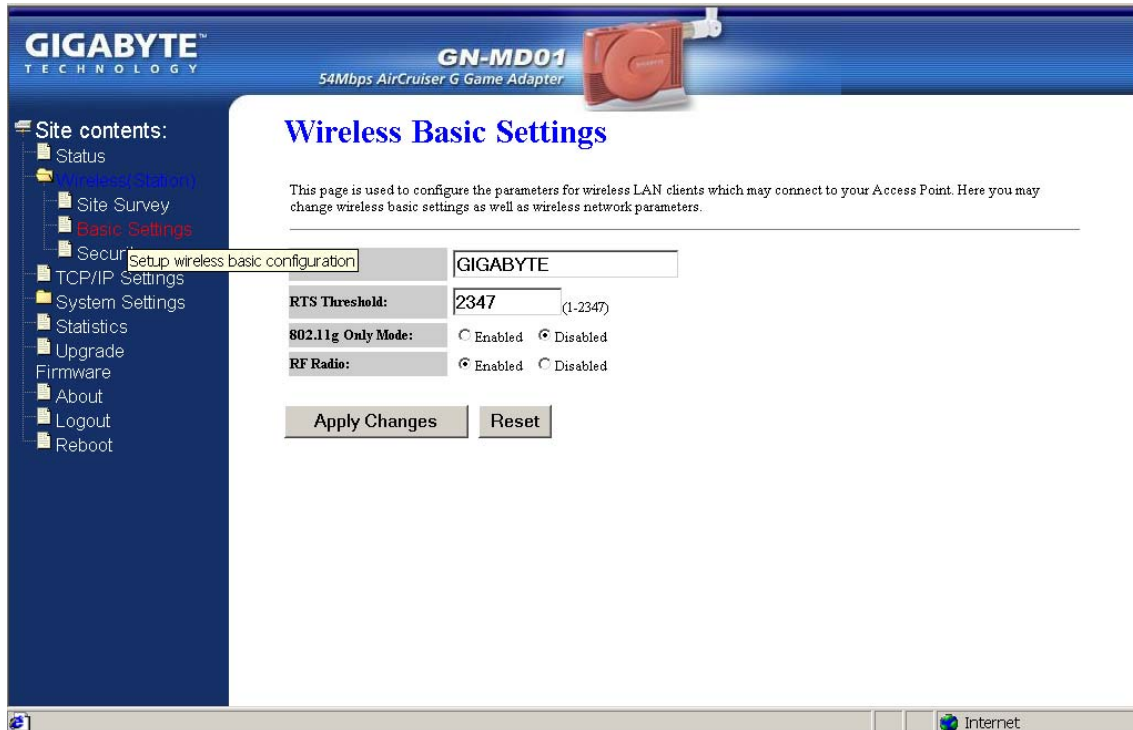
GIGABYTE™
TECHNOLOGY

GN-MD01
54Mbps AirCruiser G Game Adapter

Site contents:
Status
Wireless(Station)
Site Survey
Basic Settings
Securi
Setup wireless basic configuration
TCP/IP Settings
System Settings
Statistics
Upgrade Firmware
About
Logout
Reboot

Wireless Basic Settings

This page is used to configure the parameters for wireless LAN clients which may connect to your Access Point. Here you may change wireless basic settings as well as wireless network parameters.

| | |
|---|---|
| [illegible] | GIGABYTE |
| RTS Threshold: | 2347 (1-2347) |
| 802.11g Only Mode: | Enabled Disabled |
| RF Radio: | Enabled Disabled |

Apply Changes Reset

Internet